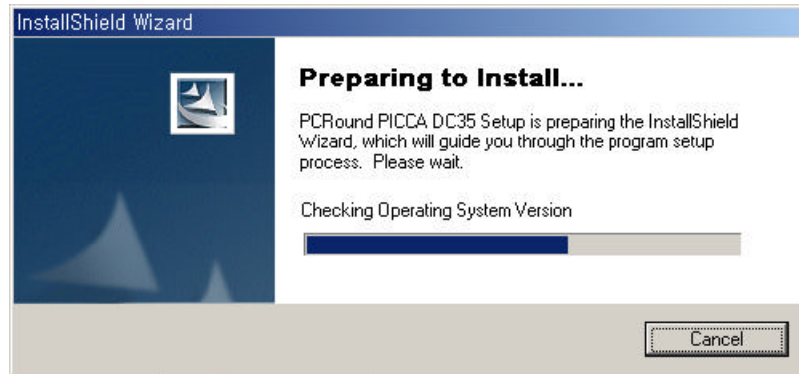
InstallShield Wizard

Preparing to Install...

PCRound PICCA DC35 Setup is preparing the InstallShield Wizard, which will guide you through the program setup process. Please wait.

Checking Operating System Version

Cancel